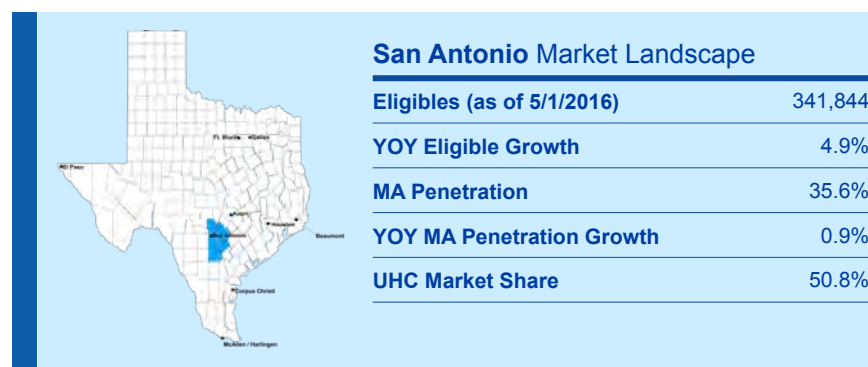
El Paso
Ft. Worth
Dallas
Austin
San Antonio
Houston
Beaumont
Corpus Christi
McAllen / Harlingen

**San Antonio** Market Landscape

| | |
|---|---|
| Eligibles (as of 5/1/2016) | 341,844 |
| YOY Eligible Growth | 4.9% |
| MA Penetration | 35.6% |
| YOY MA Penetration Growth | 0.9% |
| UHC Market Share | 50.8% |